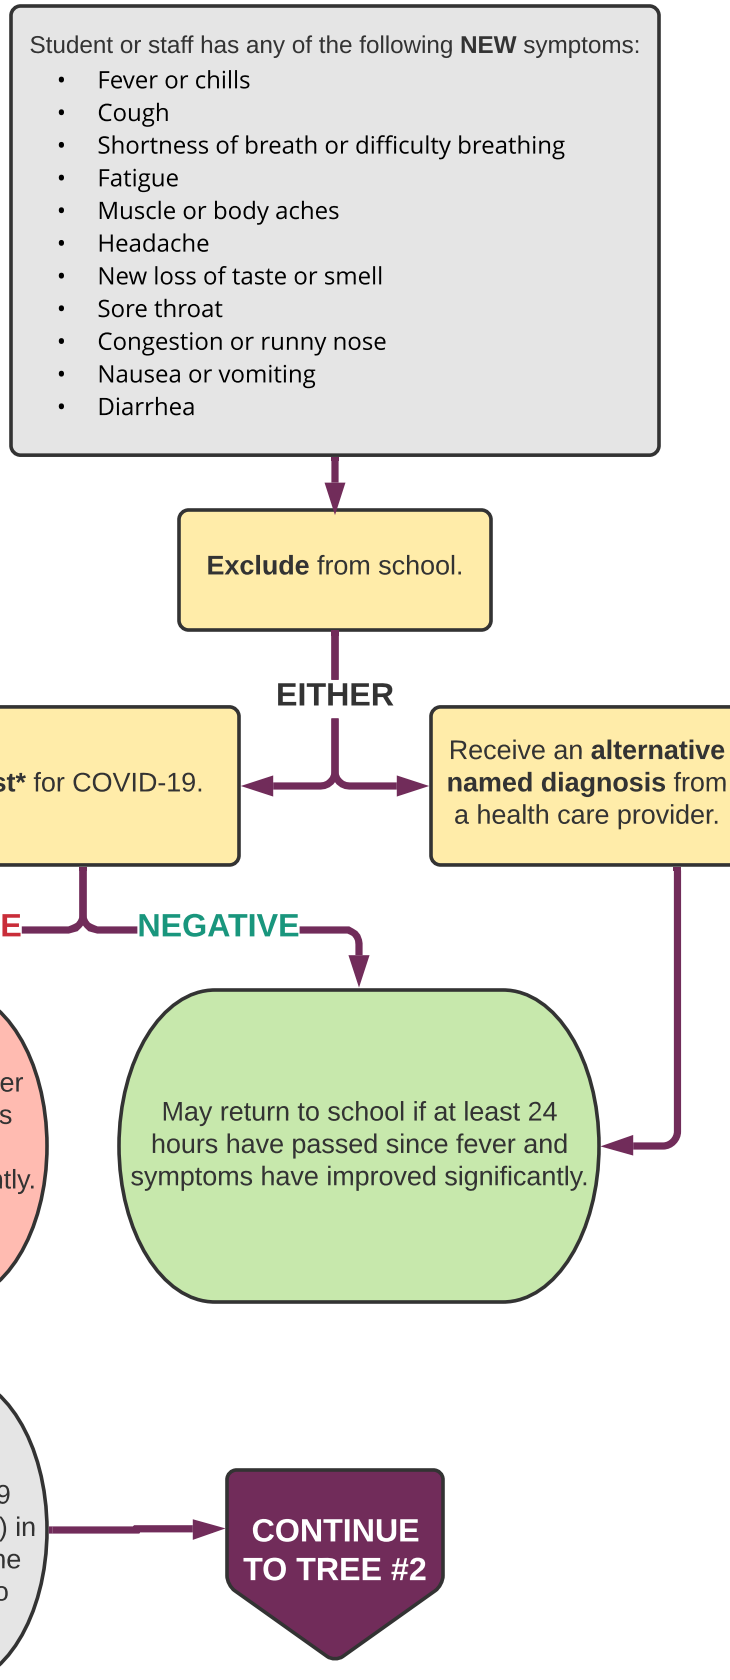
Student or staff has any of the following **NEW** symptoms:
- Fever or chills
- Cough
- Shortness of breath or difficulty breathing
- Fatigue
- Muscle or body aches
- Headache
- New loss of taste or smell
- Sore throat
- Congestion or runny nose
- Nausea or vomiting
- Diarrhea

**Exclude** from school.

EITHER

st* for COVID-19.

Receive an **alternative named diagnosis** from a health care provider.

E

NEGATIVE

er
s
tly.

May return to school if at least 24 hours have passed since fever and symptoms have improved significantly.

9
) in
ne
o

CONTINUE TO TREE #2